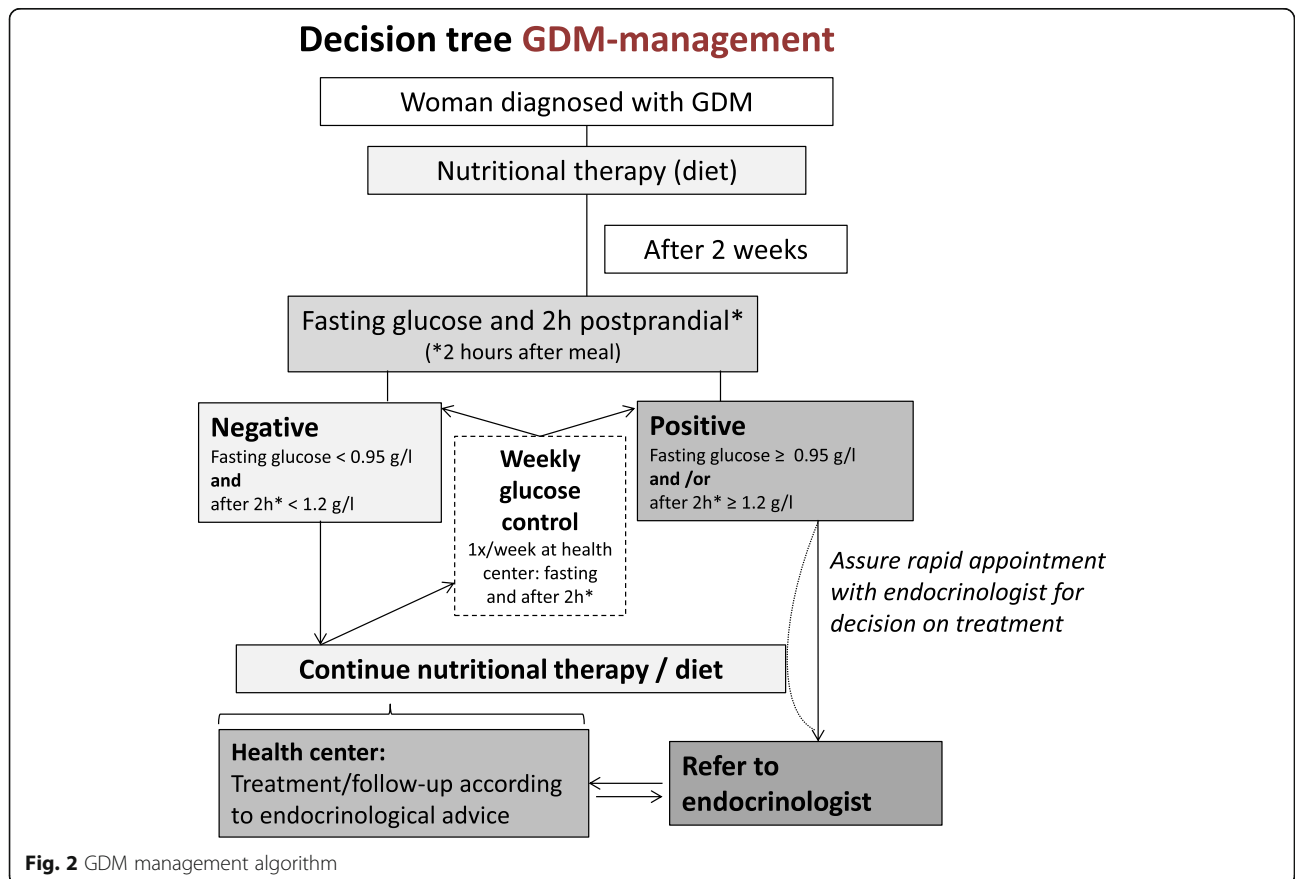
Decision tree GDM-management

Woman diagnosed with GDM

Nutritional therapy (diet)

After 2 weeks

Fasting glucose and 2h postprandial*
(*2 hours after meal)

Negative
Fasting glucose < 0.95 g/l
and
after 2h* < 1.2 g/l

Weekly glucose control
1x/week at health center: fasting and after 2h*

Positive
Fasting glucose ≥ 0.95 g/l
and /or
after 2h* ≥ 1.2 g/l

Assure rapid appointment with endocrinologist for decision on treatment

Continue nutritional therapy / diet

Health center:
Treatment/follow-up according to endocrinological advice

Refer to endocrinologist

Fig. 2 GDM management algorithm